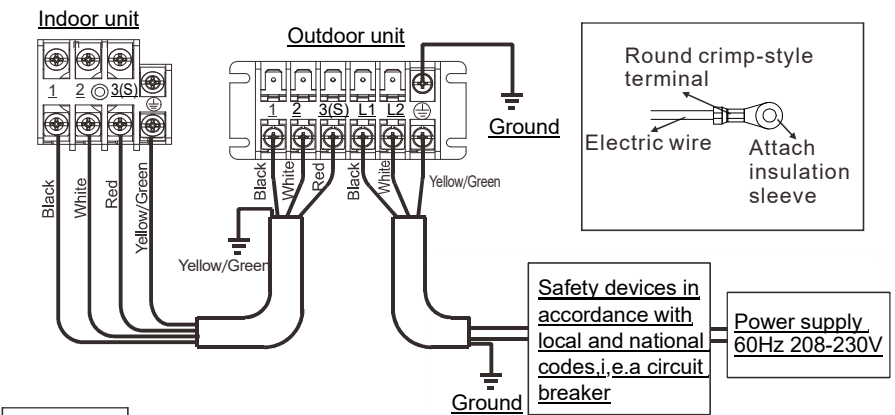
Indoor unit

1 2 3(S)

Black
White
Red
Yellow/Green

Outdoor unit

1 2 3(S) L1 L2

Ground

Black
White
Red
Black
White
Yellow/Green

Yellow/Green

Round crimp-style terminal
Electric wire
Attach insulation sleeve

Safety devices in accordance with local and national codes,i,e.a circuit breaker

Power supply 60Hz 208-230V

Ground